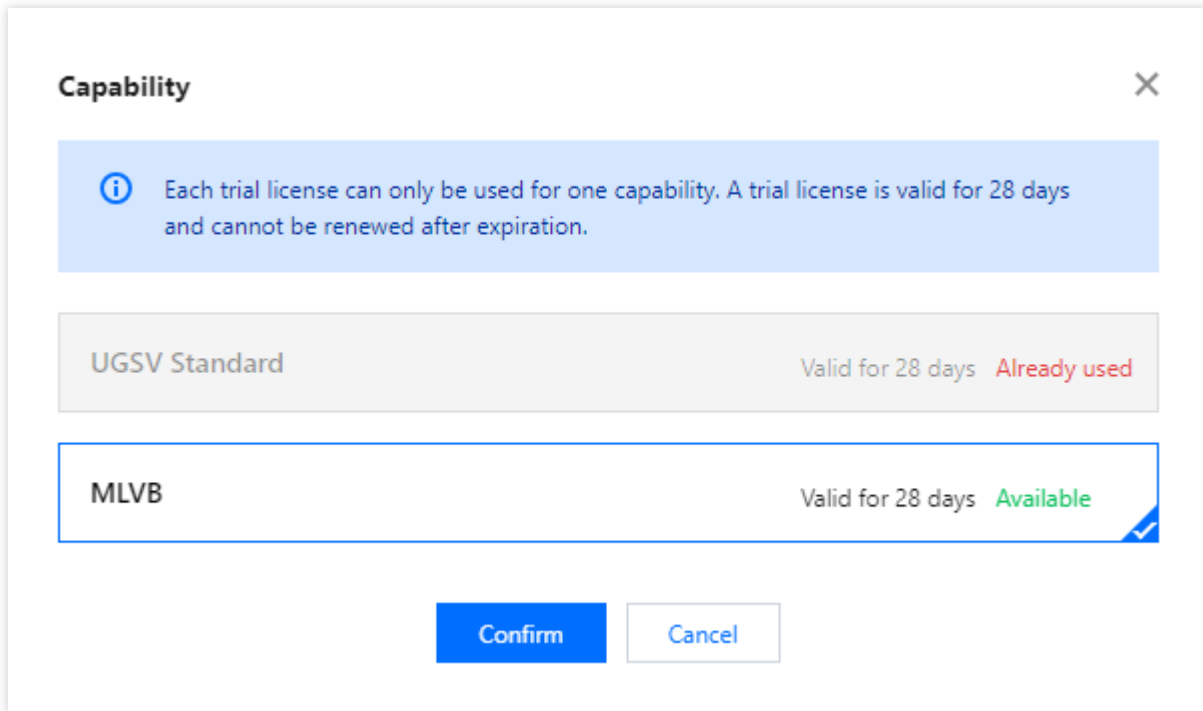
Capability

Each trial license can only be used for one capability. A trial license is valid for 28 days and cannot be renewed after expiration.

UGSV Standard
Valid for 28 days Already used

MLVB
Valid for 28 days Available

Confirm Cancel